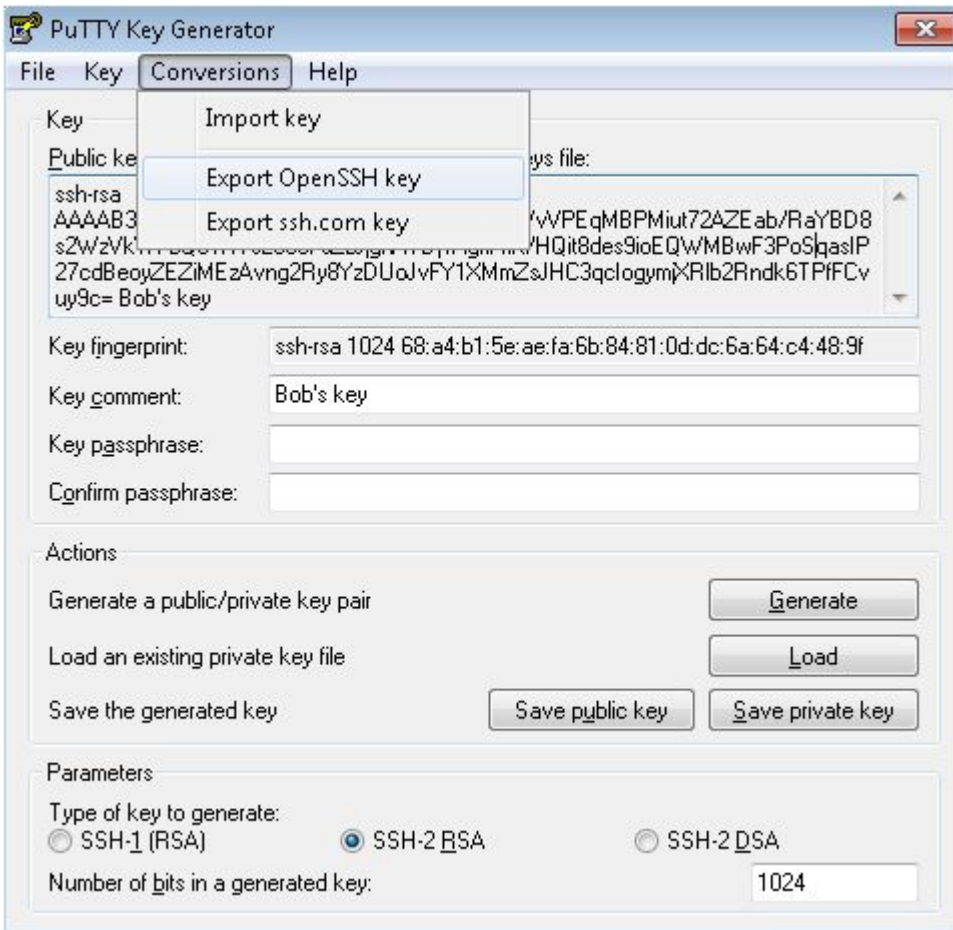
PuTTY Key Generator

File Key Conversions Help

Import key

Export OpenSSH key

Export ssh.com key

Key

Public ke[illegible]ys file:

ssh-rsa
AAAAB3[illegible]YvVPEqMBPMiut72AZEab/RaYBD8
s2WzVk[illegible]HQit8des9ioEQWMBwF3PoSqasIP
27cdBeoyZEZiMEzAvng2Ry8YzDUoJvFY1XMmZsJHC3qclogymiXRlb2Rndk6TPfFCv
uy9c= Bob's key

Key fingerprint: ssh-rsa 1024 68:a4:b1:5e:ae:fa:6b:84:81:0d:dc:6a:64:c4:48:9f

Key comment: Bob's key

Key passphrase:

Confirm passphrase:

Actions

Generate a public/private key pair Generate

Load an existing private key file Load

Save the generated key Save public key Save private key

Parameters

Type of key to generate:
SSH-1 (RSA) SSH-2 RSA SSH-2 DSA

Number of bits in a generated key: 1024